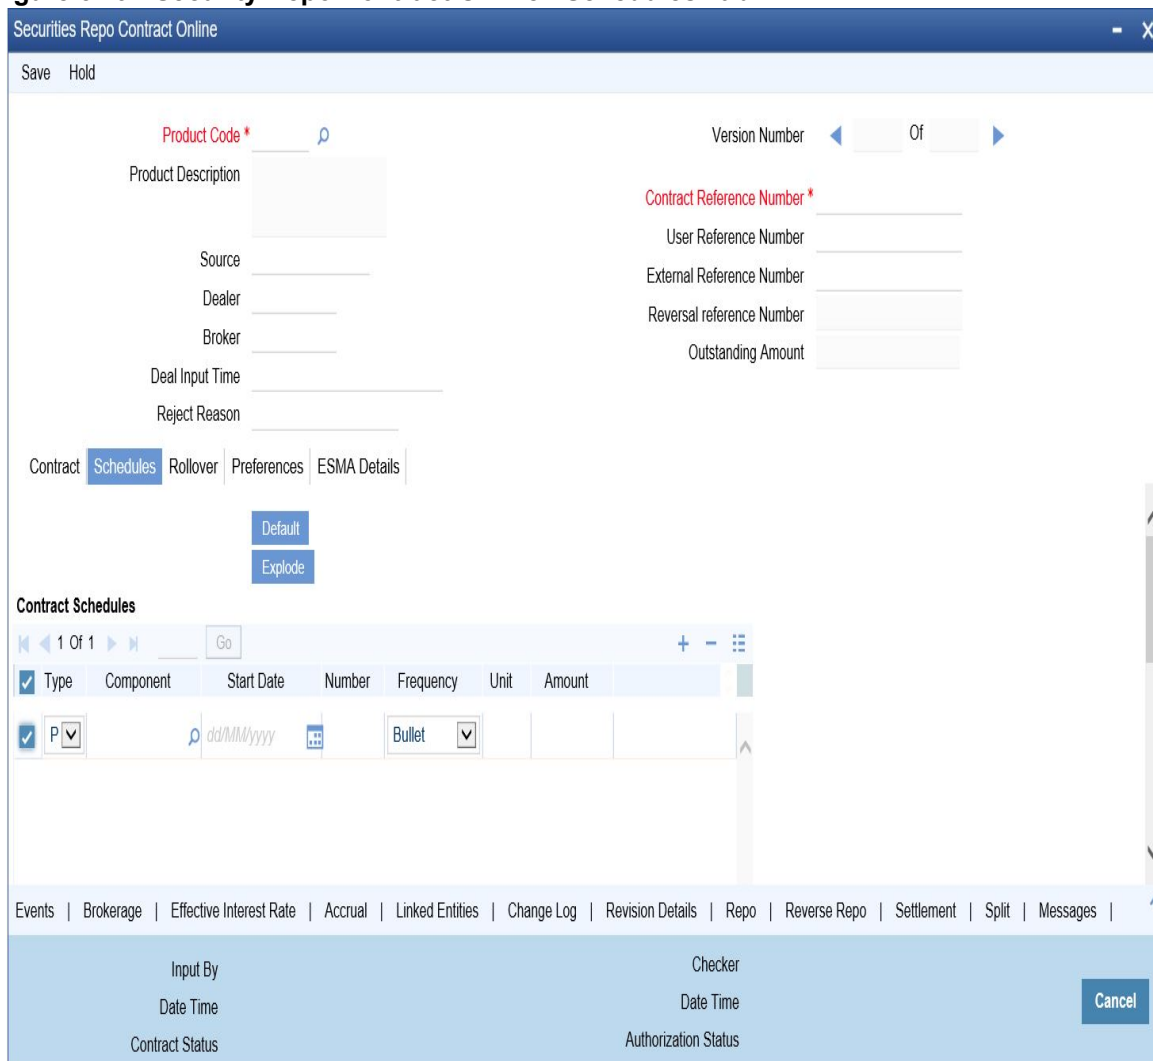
Securities Repo Contract Online

Save Hold

Product Code *

Product Description

Source

Dealer

Broker

Deal Input Time

Reject Reason

Version Number Of

Contract Reference Number *

User Reference Number

External Reference Number

Reversal reference Number

Outstanding Amount

Contract | Schedules | Rollover | Preferences | ESMA Details

Default

Explode

Contract Schedules

1 Of 1 Go

| Type | Component | Start Date | Number | Frequency | Unit | Amount |
|---|---|---|---|---|---|---|
| P | | dd/MM/yyyy | | Bullet | | |

Events | Brokerage | Effective Interest Rate | Accrual | Linked Entities | Change Log | Revision Details | Repo | Reverse Repo | Settlement | Split | Messages |

Input By

Date Time

Contract Status

Checker

Date Time

Authorization Status

Cancel